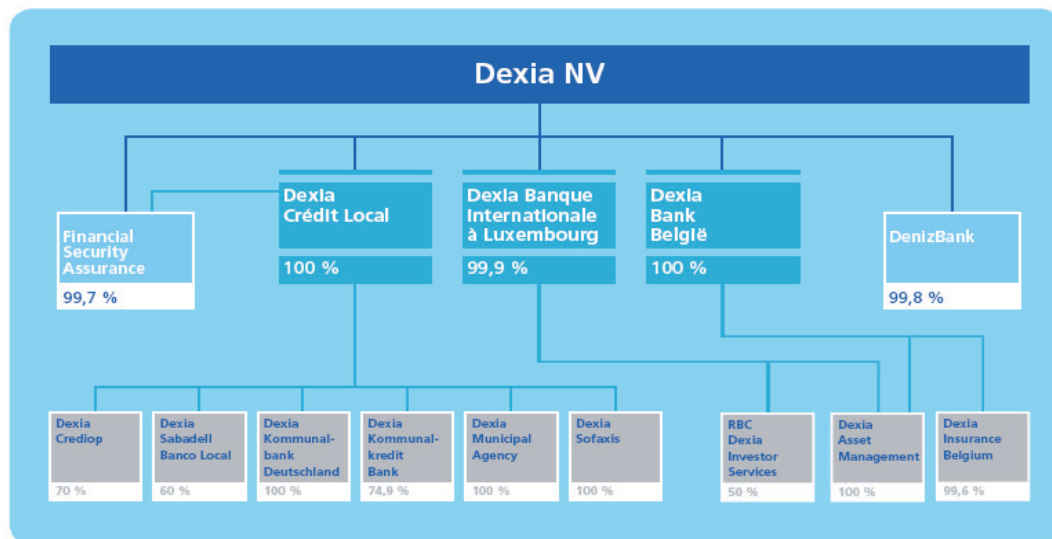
Dexia NV

Financial Security Assurance
99,7 %

Dexia Crédit Local
100 %

Dexia Banque Internationale à Luxembourg
99,9 %

Dexia Bank België
100 %

DenizBank
99,8 %

Dexia Crediop
70 %

Dexia Sabadell Banco Local
60 %

Dexia Kommunalbank Deutschland
100 %

Dexia Kommunalkredit Bank
74,9 %

Dexia Municipal Agency
100 %

Dexia Sofaxis
100 %

RBC Dexia Investor Services
50 %

Dexia Asset Management
100 %

Dexia Insurance Belgium
99,6 %